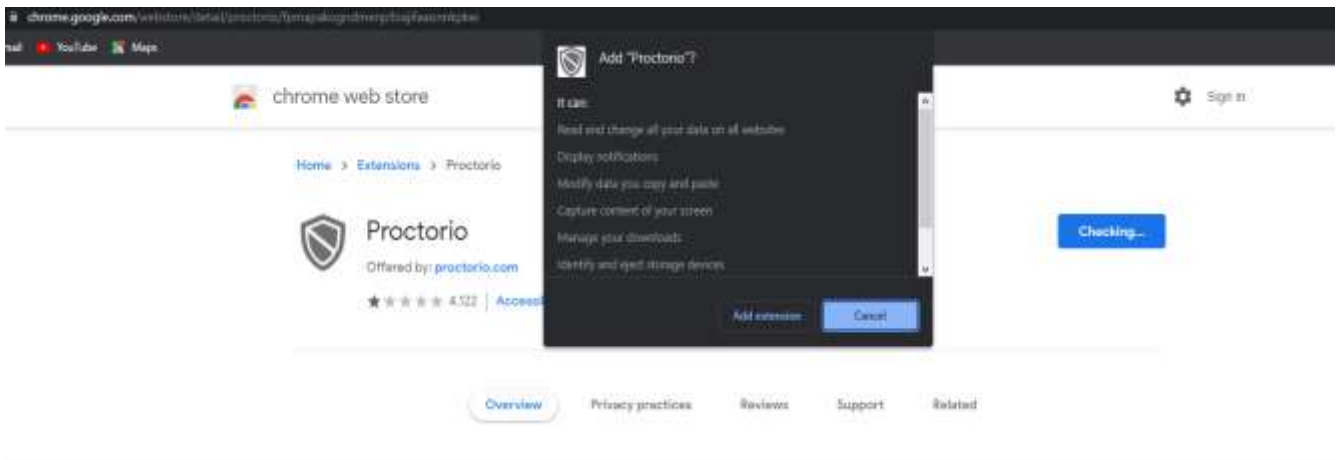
chrome.google.com/webstore/detail/proctorio/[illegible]

nail YouTube Maps

chrome web store

Sign in

Home > Extensions > Proctorio

Proctorio

Offered by: proctorio.com

4,122 | Access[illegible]

Checking...

Add "Proctorio"?

It can:

Read and change all your data on all websites

Display notifications

Modify data you copy and paste

Capture content of your screen

Manage your downloads

Identify and eject storage devices

Add extension

Cancel

Overview

Privacy practices

Reviews

Support

Related